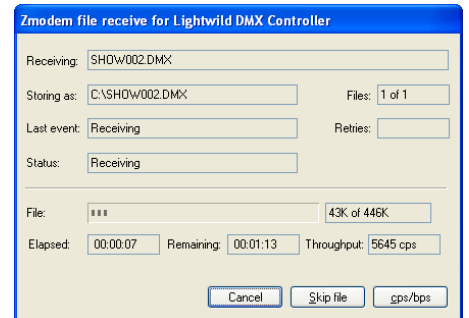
Zmodem file receive for Lightwild DMX Controller

Receiving: SHOW002.DMX

Storing as: C:\SHOW002.DMX

Files: 1 of 1

Last event: Receiving

Retries:

Status: Receiving

File:

43K of 446K

Elapsed: 00:00:07

Remaining: 00:01:13

Throughput: 5645 cps

Cancel

Skip file

cps/bps